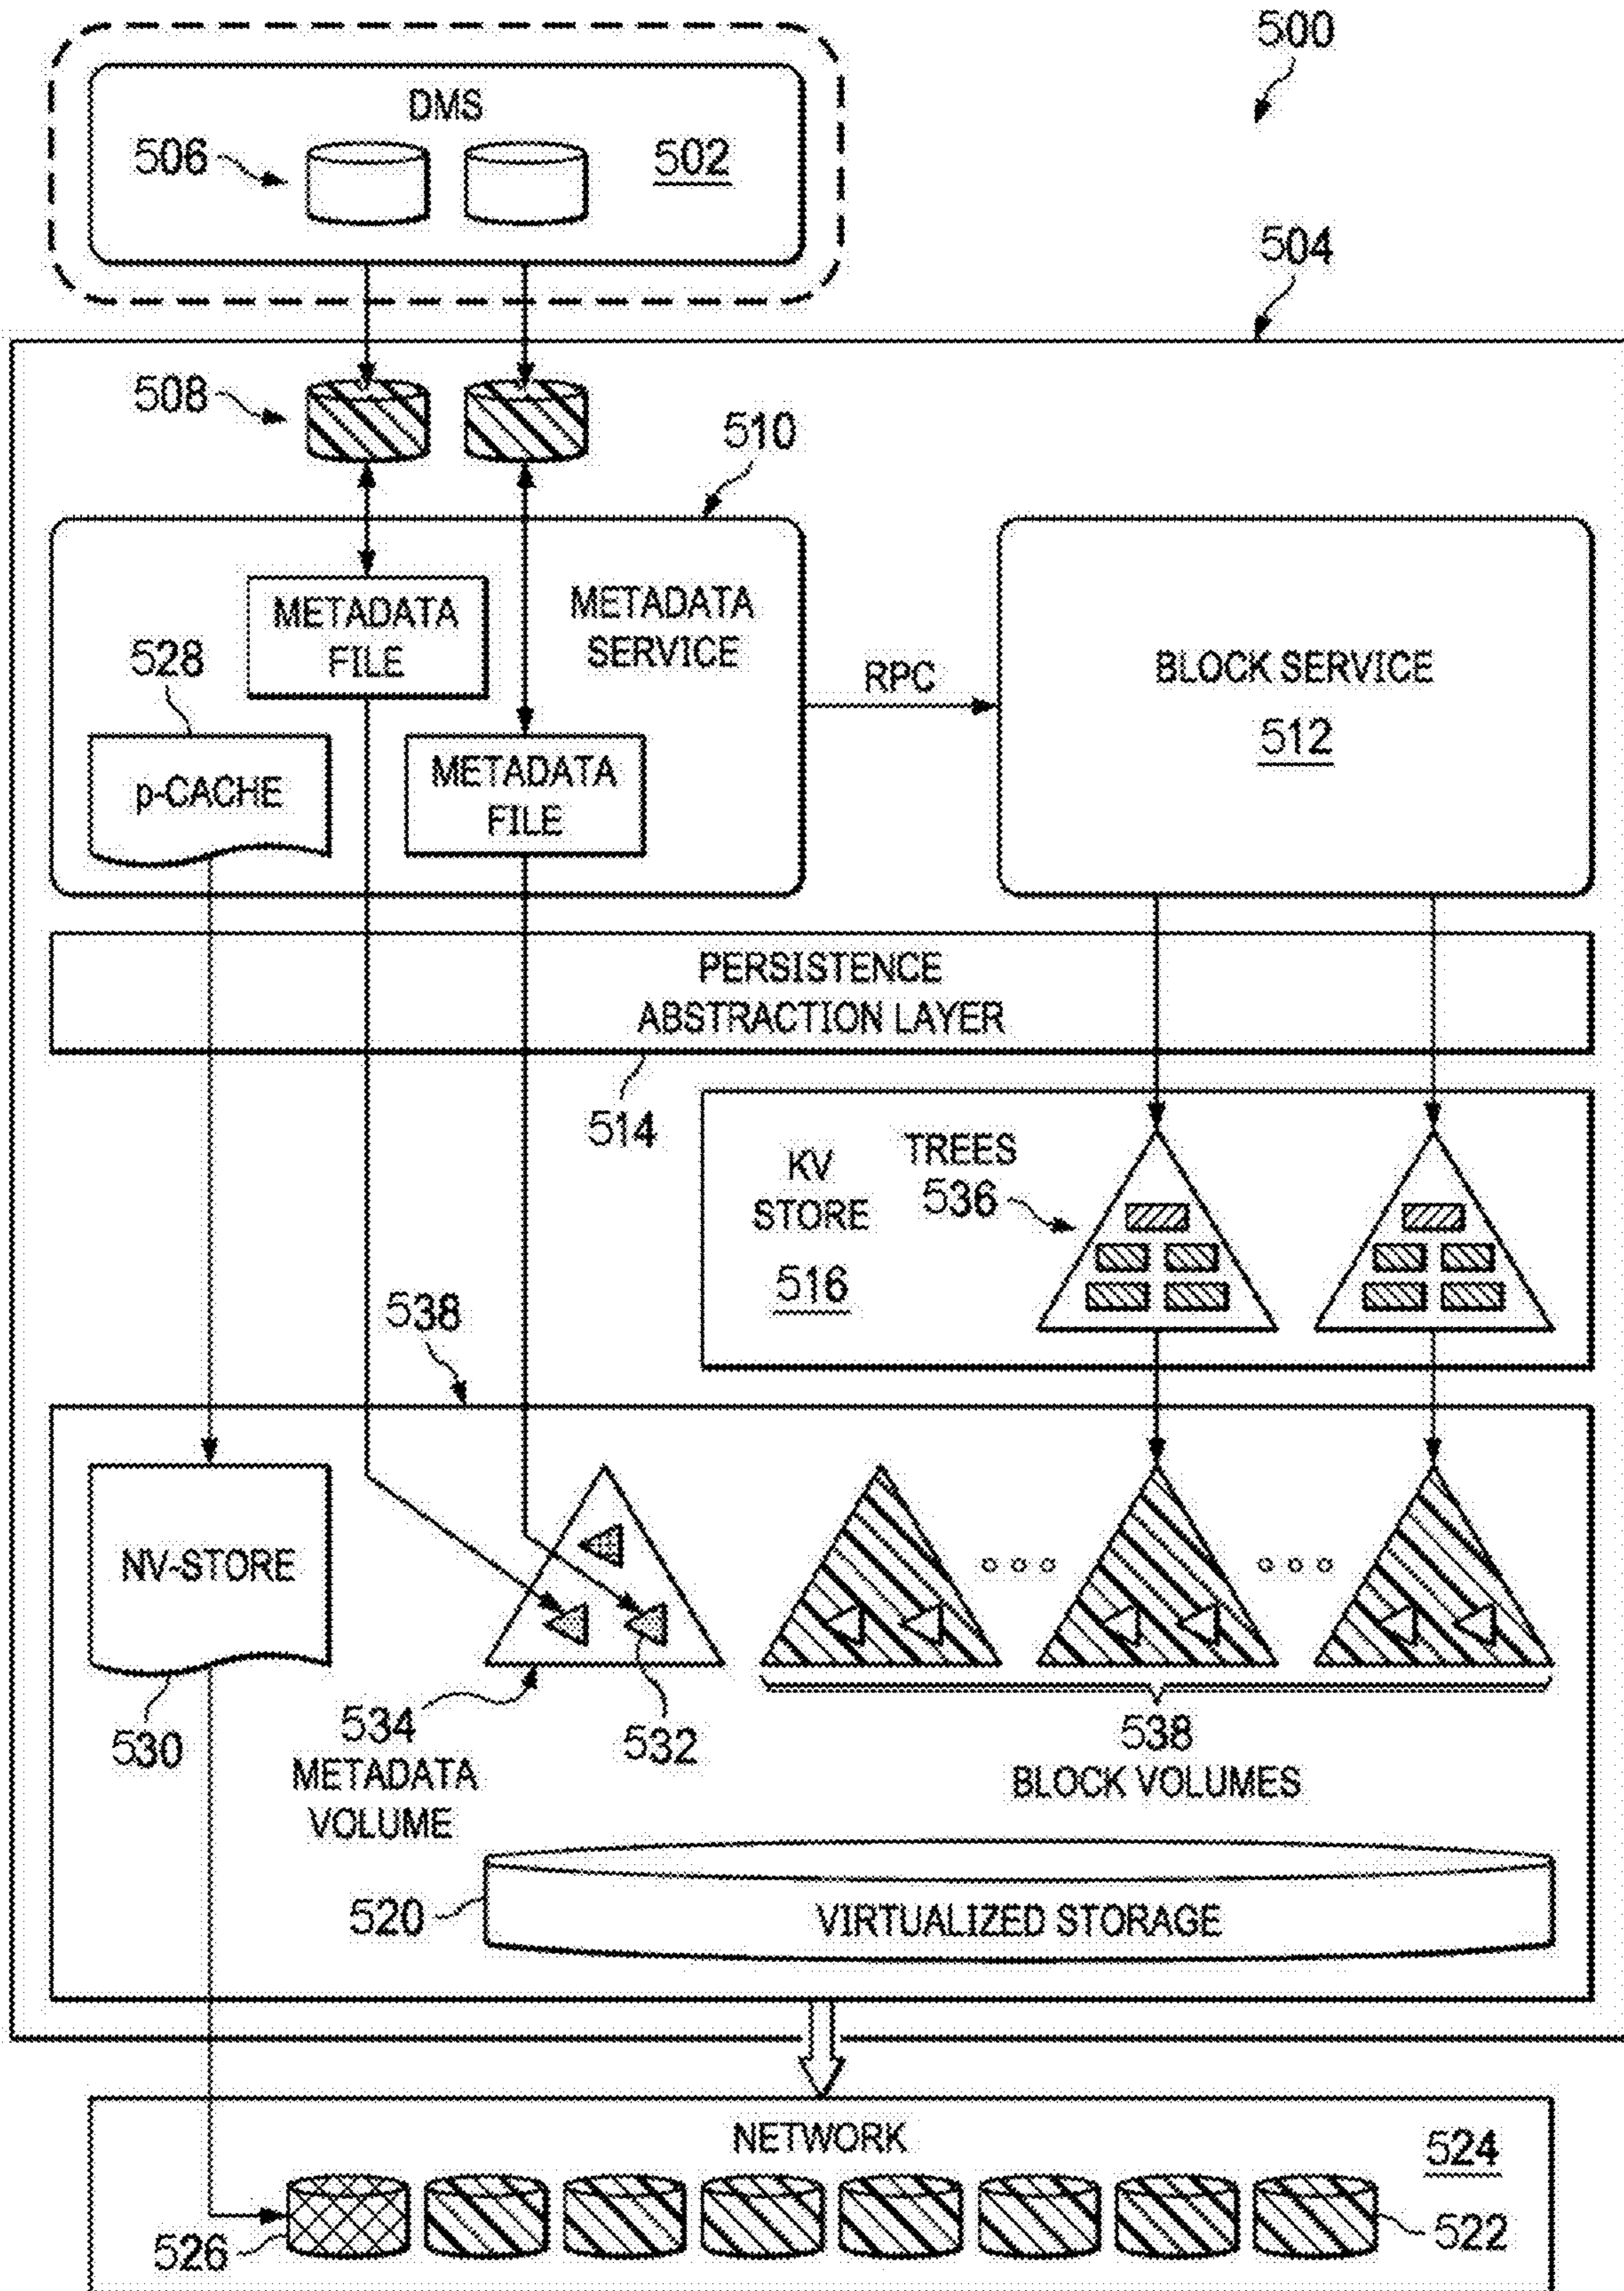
500

DMS
506
502

504

508

510

METADATA FILE
METADATA SERVICE
528
p-CACHE
METADATA FILE
RPC
BLOCK SERVICE
512

PERSISTENCE ABSTRACTION LAYER
514

KV STORE
516
TREES
536

538

NV-STORE
530
534
METADATA VOLUME
532
538
BLOCK VOLUMES
520
VIRTUALIZED STORAGE

NETWORK
524
526
522